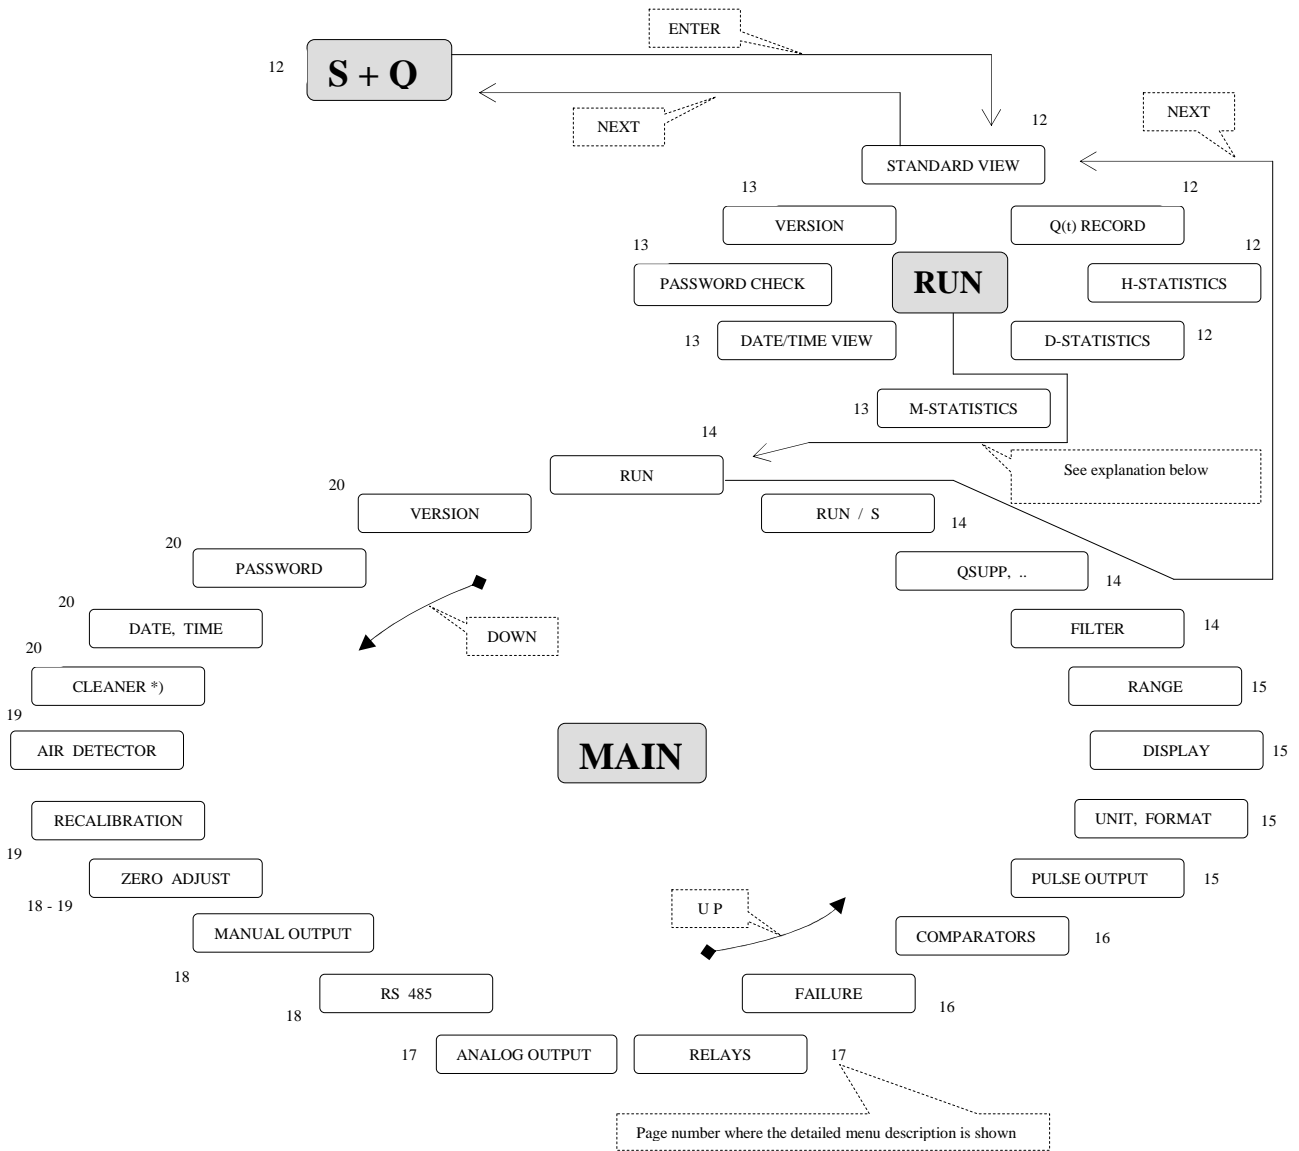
ENTER

12 S + Q

NEXT

NEXT

12

STANDARD VIEW

13

VERSION

12

Q(t) RECORD

13

PASSWORD CHECK

RUN

12

H-STATISTICS

13 DATE/TIME VIEW

D-STATISTICS 12

13 M-STATISTICS

14

RUN

See explanation below

20

VERSION

RUN / S 14

20

PASSWORD

QSUPP, .. 14

20

DATE, TIME

DOWN

FILTER 14

20

CLEANER *)

RANGE 15

19

AIR DETECTOR

MAIN

DISPLAY 15

RECALIBRATION

UNIT, FORMAT 15

19

ZERO ADJUST

PULSE OUTPUT 15

18 - 19

U P

MANUAL OUTPUT

COMPARATORS 16

18

RS 485

FAILURE 16

18

17 ANALOG OUTPUT

RELAYS 17

Page number where the detailed menu description is shown